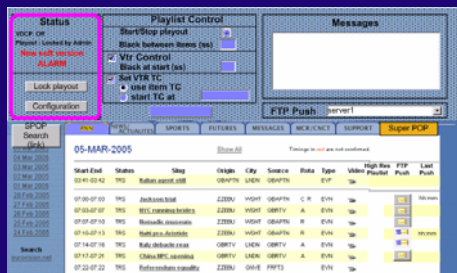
Status
VDCP: Off
Playlist : Locked by Admin
New soft version
ALARM

Lock playout

Configuration

Playlist Control
Start/Stop playout
Black between items (ss)
Vtr Control
Black at start (ss)
Set VTR TC
use item TC
start TC at

Messages

FTP Push server1

SPOT Search (link)

24 Mar 2005
03 Mar 2005
02 Mar 2005
01 Mar 2005
28 Feb 2005
27 Feb 2005
26 Feb 2005
25 Feb 2005
24 Feb 2005

Search
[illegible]

PNN | NEWS ACTUALITES | SPORTS | FUTURES | MESSAGES | MCR/CNCT | SUPPORT | Super POP

05-MAR-2005 Show All Timings in red are not confirmed.

| Start-End | States | Slug | Origin | City | Source | Rota | Type | Video | High Res Playlist | FTP Push | Last Push |
|---|---|---|---|---|---|---|---|---|---|---|---|
| 03:41-03:42 | TRS | Italian agent still | OBAPTN | EVN | OBAPTN | | EVF | | | | |
| 07:00-07:03 | TRS | Jackson trial | Z2BBU | WGHT | OBAPTN | C R | EVN | | | | |
| 07:03-07:07 | TRS | NYC running brides | Z2BBU | WGHT | OBARTV | A | EVN | | | | |
| 07:07-07:10 | TRS | Nomadic museums | Z2BBU | WGHT | OBARTV | R | EVN | | | | |
| 07:10-07:13 | TRS | Haiti pro-Aristide | Z2BBU | WGHT | OBARTV | R | EVN | | | | |
| 07:14-07:16 | TRS | Italy defends reax | OBRTV | WGHT | OBARTV | A | EVN | | | | |
| 07:17-07:21 | TRS | China NPC opening | OBRTV | WGHT | OBARTV | A | EVN | | | | |
| 07:22-07:22 | TRS | Referendum equality | Z2BBU | GNVE | PRPT3 | | EVN | | | | |